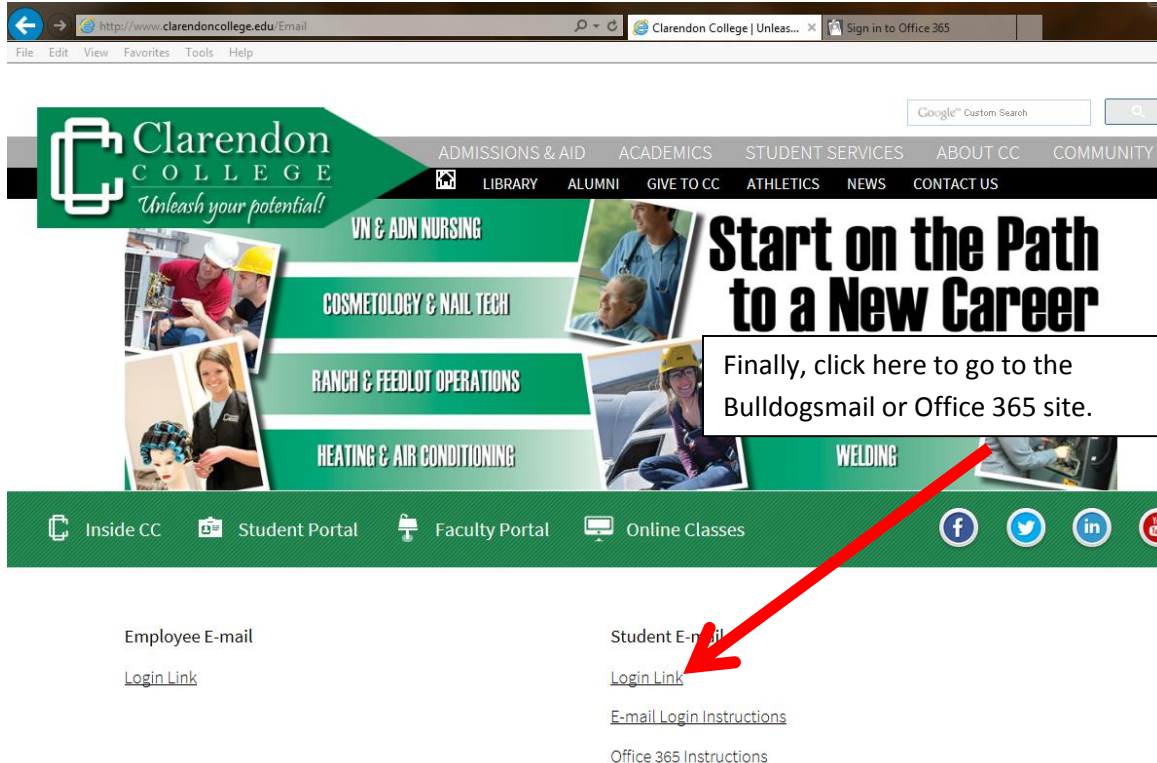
http://www.clarendoncollege.edu/Email
Clarendon College | Unleas...
Sign in to Office 365
File Edit View Favorites Tools Help

Google Custom Search

Clarendon
COLLEGE
Unleash your potential!

ADMISSIONS & AID ACADEMICS STUDENT SERVICES ABOUT CC COMMUNITY
LIBRARY ALUMNI GIVE TO CC ATHLETICS NEWS CONTACT US

VN & ADN NURSING
COSMETOLOGY & NAIL TECH
RANCH & FEEDLOT OPERATIONS
HEATING & AIR CONDITIONING
WELDING

Start on the Path to a New Career

Finally, click here to go to the Bulldogsmail or Office 365 site.

Inside CC Student Portal Faculty Portal Online Classes

Employee E-mail
Login Link

Student E-m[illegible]
Login Link
E-mail Login Instructions
Office 365 Instructions